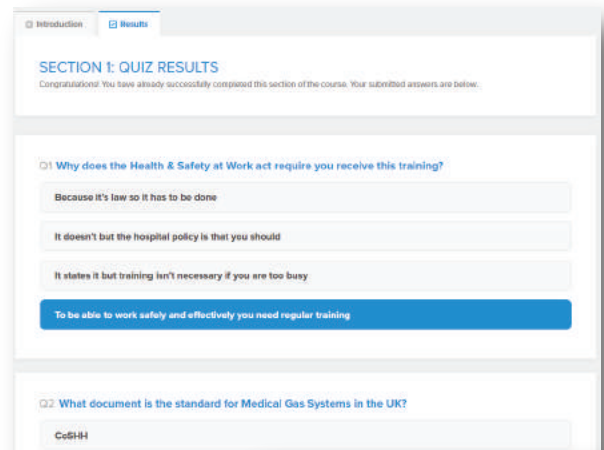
Introduction

Results

SECTION 1: QUIZ RESULTS

Congratulations! You have already successfully completed this section of the course. Your submitted answers are below.

Q1 Why does the Health & Safety at Work act require you receive this training?

Because it's law so it has to be done

It doesn't but the hospital policy is that you should

It states it but training isn't necessary if you are too busy

To be able to work safely and effectively you need regular training

Q2 What document is the standard for Medical Gas Systems in the UK?

CoSHH